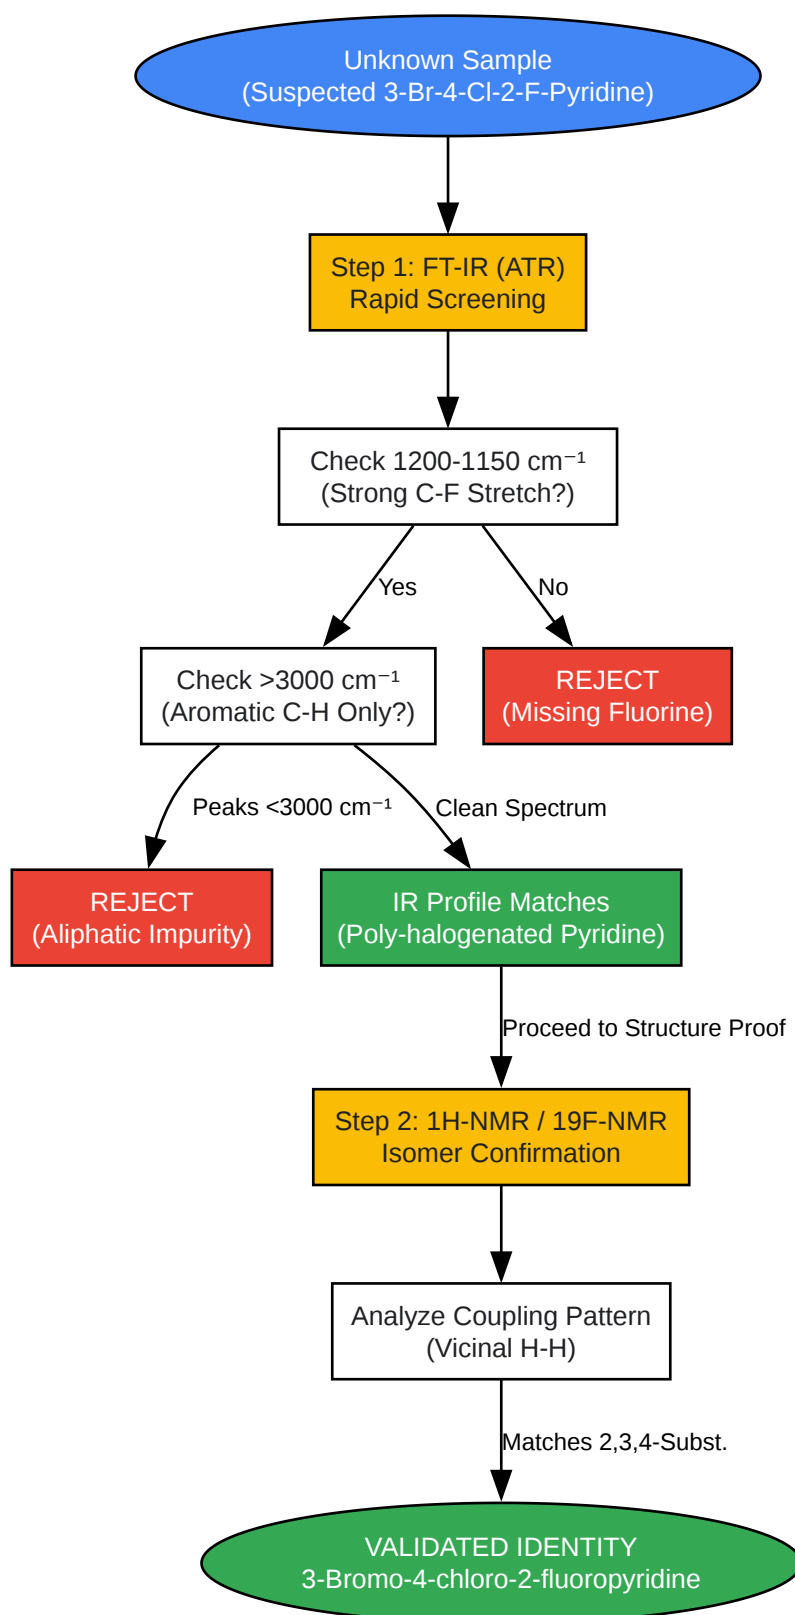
Unknown Sample
(Suspected 3-Br-4-Cl-2-F-Pyridine)

Step 1: FT-IR (ATR)
Rapid Screening

Check 1200-1150 cm⁻¹
(Strong C-F Stretch?)

Yes

No

Check >3000 cm⁻¹
(Aromatic C-H Only?)

REJECT
(Missing Fluorine)

Peaks <3000 cm⁻¹

Clean Spectrum

REJECT
(Aliphatic Impurity)

IR Profile Matches
(Poly-halogenated Pyridine)

Proceed to Structure Proof

Step 2: 1H-NMR / 19F-NMR
Isomer Confirmation

Analyze Coupling Pattern
(Vicinal H-H)

Matches 2,3,4-Subst.

VALIDATED IDENTITY
3-Bromo-4-chloro-2-fluoropyridine